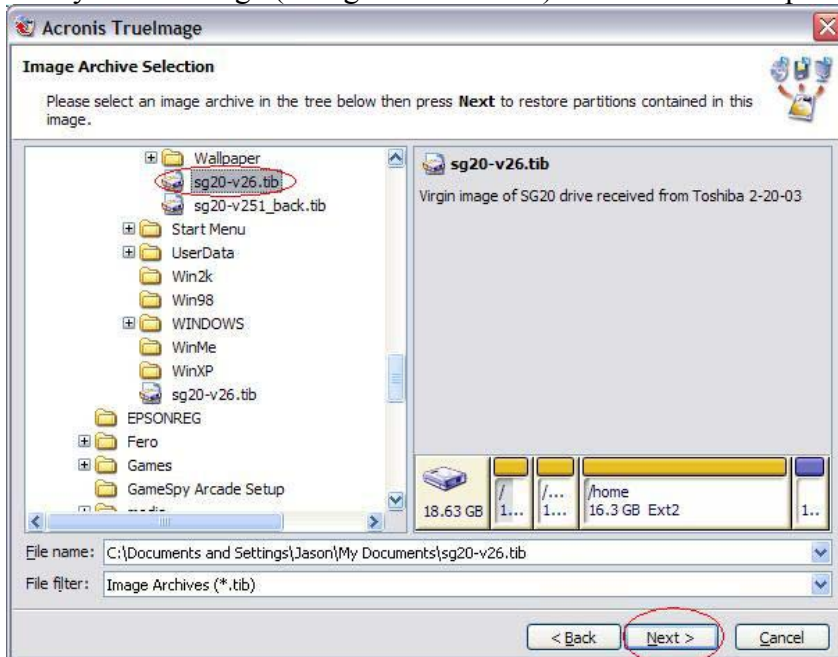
Acronis TrueImage

Image Archive Selection

Please select an image archive in the tree below then press **Next** to restore partitions contained in this image.

Wallpaper
sg20-v26.tib
sg20-v251_back.tib
Start Menu
UserData
Win2k
Win98
WINDOWS
WinMe
WinXP
sg20-v26.tib
EPSONREG
Fero
Games
GameSpy Arcade Setup
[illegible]

sg20-v26.tib

Virgin image of SG20 drive received from Toshiba 2-20-03

18.63 GB
/ 1...
/... 1...
/home 16.3 GB Ext2
1..

File name: C:\Documents and Settings\Jason\My Documents\sg20-v26.tib

File filter: Image Archives (*.tib)

< Back
Next >
Cancel